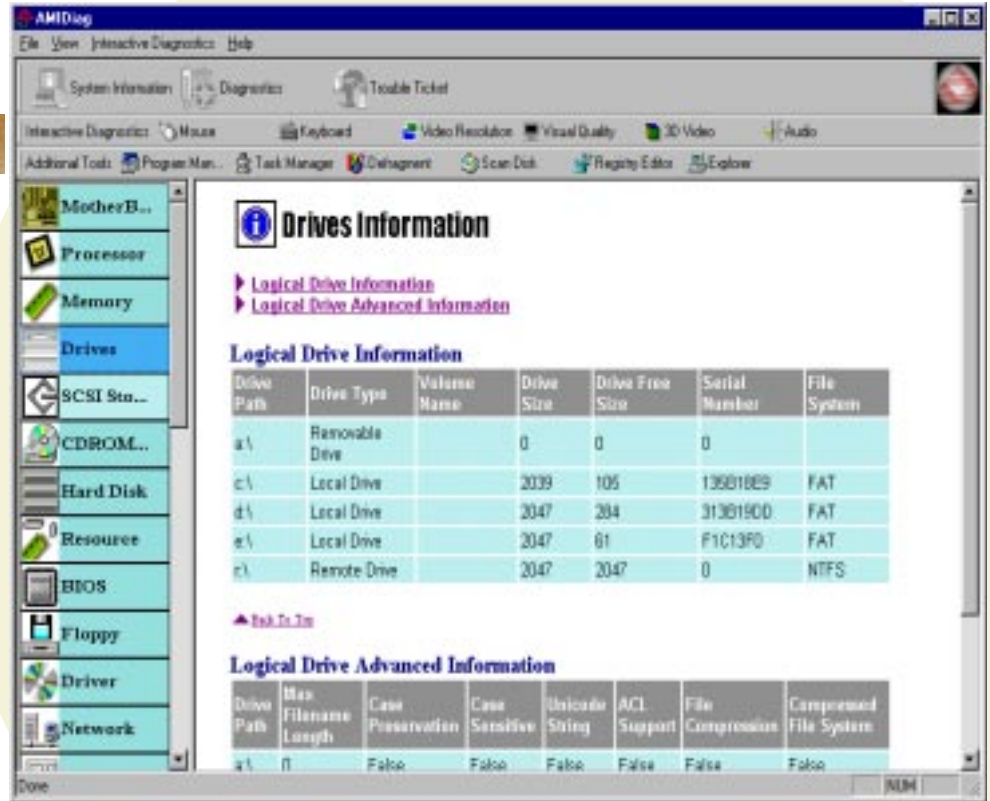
AMIDiag

File View Interactive Diagnostics Help

System Information Diagnostics Trouble Ticket

Interactive Diagnostics: Mouse Keyboard Video Resolution Visual Quality 3D Video Audio

Additional Tools: Program Man... Task Manager Defragment Scan Disk Registry Editor Explorer

MotherB...
Processor
Memory
Drives
SCSI Sto...
CDROM...
Hard Disk
Resource
BIOS
Floppy
Driver
Network

Drives Information

Logical Drive Information
Logical Drive Advanced Information

Logical Drive Information

| Drive Path | Drive Type | Volume Name | Drive Size | Drive Free Size | Serial Number | File System |
|---|---|---|---|---|---|---|
| a:\ | Removable Drive | | 0 | 0 | 0 | |
| c:\ | Local Drive | | 2039 | 105 | 135B18E9 | FAT |
| d:\ | Local Drive | | 2047 | 284 | 313B19DD | FAT |
| e:\ | Local Drive | | 2047 | 61 | F1C13F0 | FAT |
| r:\ | Remote Drive | | 2047 | 2047 | 0 | NTFS |

Back To Top

Logical Drive Advanced Information

| Drive Path | Max Filename Length | Case Preservation | Case Sensitive | Unicode String | ACL Support | File Compression | Compressed File System |
|---|---|---|---|---|---|---|---|
| a:\ | 0 | False | False | False | False | False | False |

Done NUM